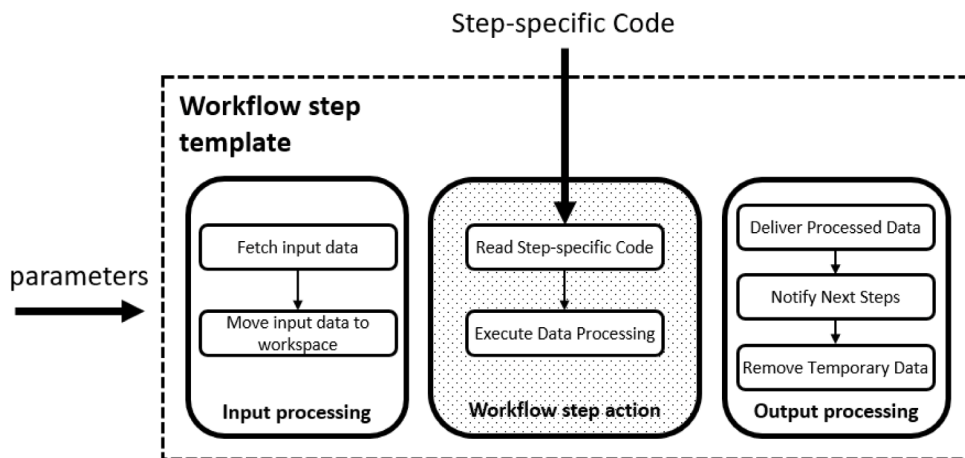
Step-specific Code

Workflow step template

parameters

Fetch input data

Move input data to workspace

Input processing

Read Step-specific Code

Execute Data Processing

Workflow step action

Deliver Processed Data

Notify Next Steps

Remove Temporary Data

Output processing